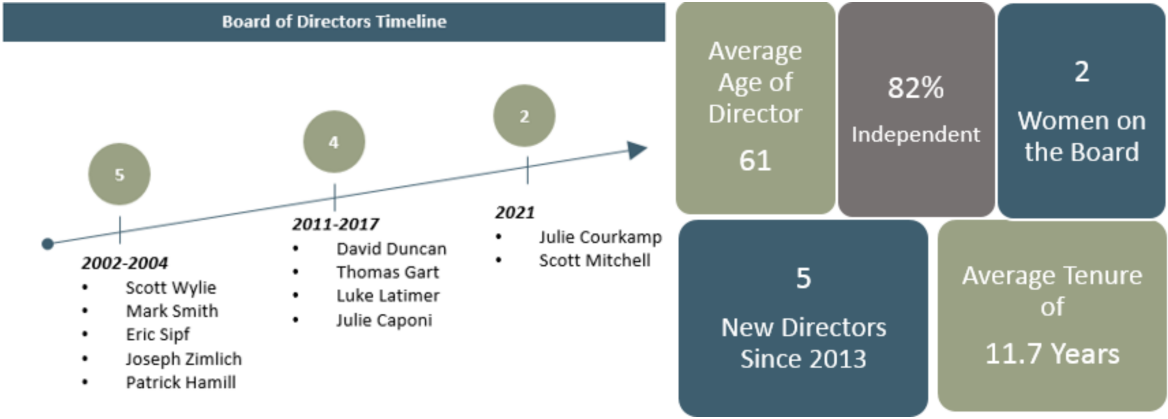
Board of Directors Timeline

5

2002-2004
- Scott Wylie
- Mark Smith
- Eric Sipf
- Joseph Zimlich
- Patrick Hamill

4

2011-2017
- David Duncan
- Thomas Gart
- Luke Latimer
- Julie Caponi

2

2021
- Julie Courkamp
- Scott Mitchell

Average Age of Director
61

82%
Independent

2
Women on the Board

5
New Directors Since 2013

Average Tenure of
11.7 Years